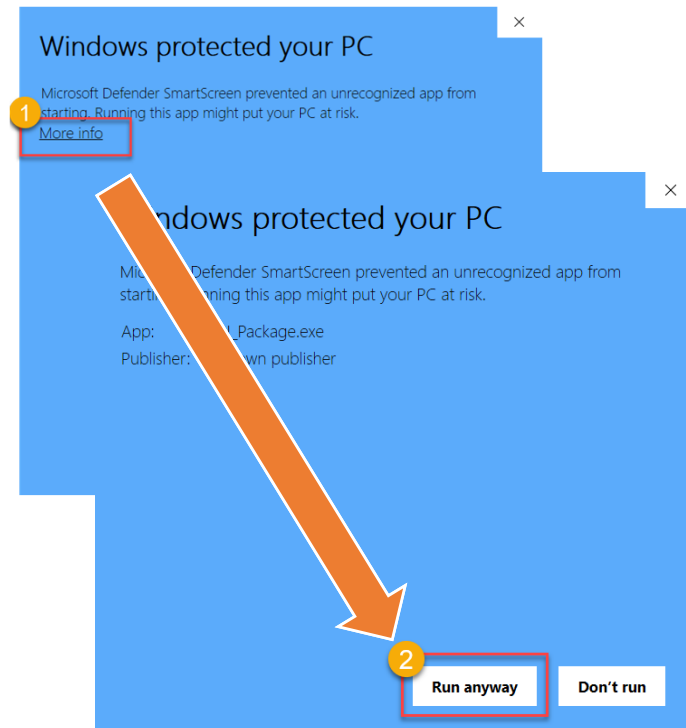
×

Windows protected your PC

Microsoft Defender SmartScreen prevented an unrecognized app from starting. Running this app might put your PC at risk.

1

More info

×

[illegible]ndows protected your PC

Mic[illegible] Defender SmartScreen prevented an unrecognized app from startin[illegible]nning this app might put your PC at risk.

App: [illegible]_Package.exe

Publisher: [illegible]wn publisher

2

Run anyway

Don't run